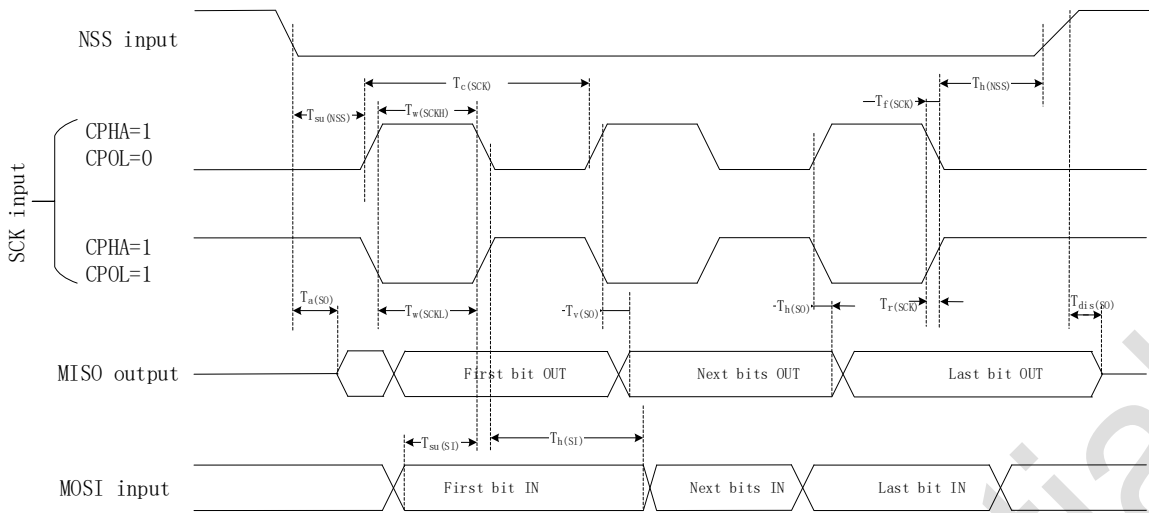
NSS input

$T_{c(SCK)}$

$T_{su(NSS)}$

$T_{w(SCKH)}$

$T_{f(SCK)}$

$T_{h(NSS)}$

SCK input

CPHA=1
CPOL=0

CPHA=1
CPOL=1

$T_{a(SO)}$

$T_{w(SCKL)}$

$T_{v(SO)}$

$T_{h(SO)}$

$T_{r(SCK)}$

$T_{dis(SO)}$

MISO output

First bit OUT

Next bits OUT

Last bit OUT

$T_{su(SI)}$

$T_{h(SI)}$

MOSI input

First bit IN

Next bits IN

Last bit IN